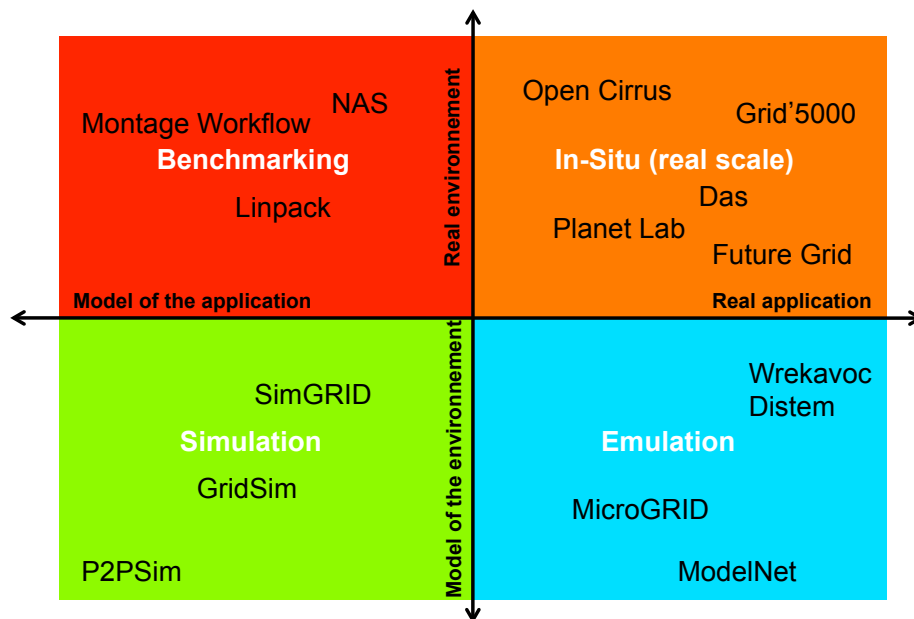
NAS
Montage Workflow
Benchmarking
Linpack

Real environnement

Open Cirrus
Grid’5000
In-Situ (real scale)
Das
Planet Lab
Future Grid

Model of the application
Real application

SimGRID
Simulation
GridSim
P2PSim

Model of the environnement

Wrekavoc
Distem
Emulation
MicroGRID
ModelNet